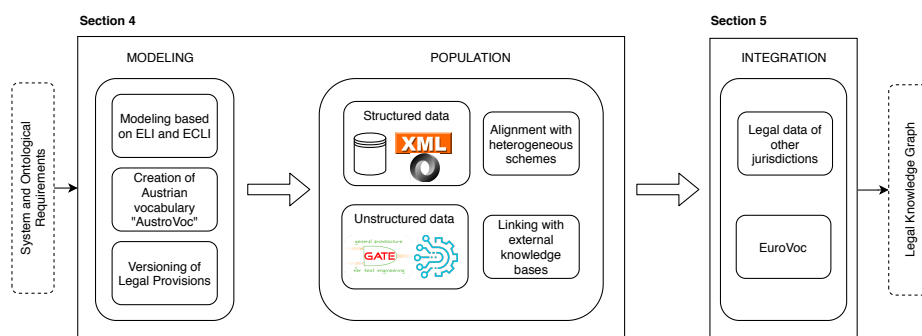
Section 4

Section 5

System and Ontological Requirements

MODELING

Modeling based on ELI and ECLI

Creation of Austrian vocabulary "AustroVoc"

Versioning of Legal Provisions

POPULATION

Structured data

XML

Alignment with heterogeneous schemes

Unstructured data

general architecture GATE for text engineering

Linking with external knowledge bases

INTEGRATION

Legal data of other jurisdictions

EuroVoc

Legal Knowledge Graph